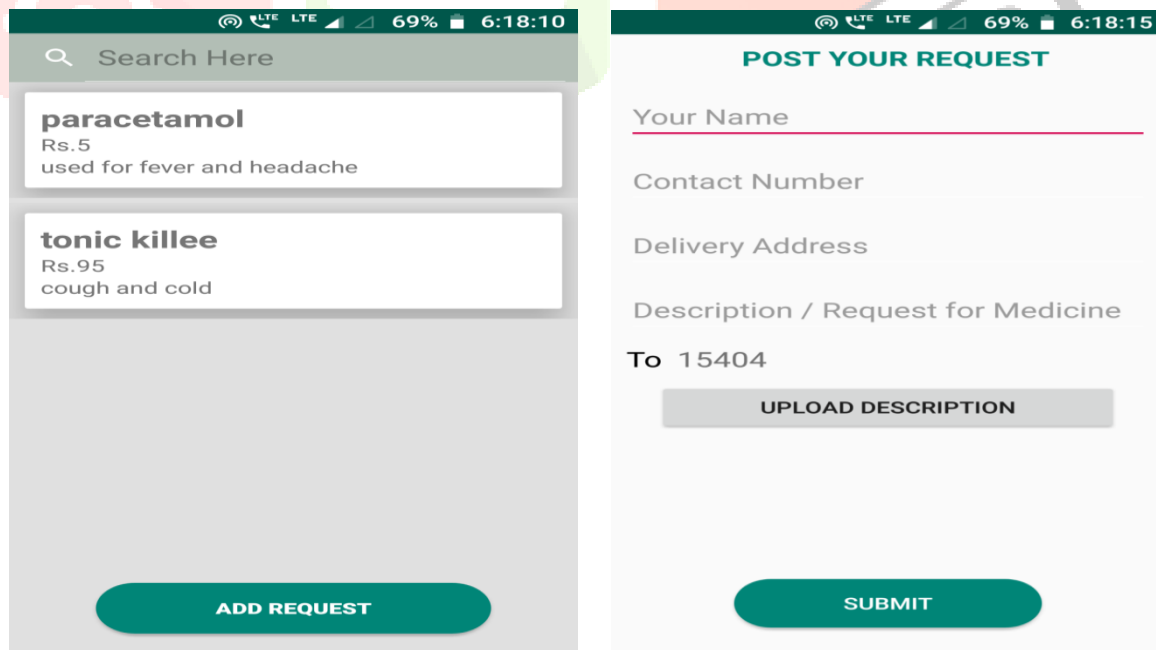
LTE LTE 69% 6:18:10

Search Here

paracetamol
Rs.5
used for fever and headache

tonic killee
Rs.95
cough and cold

ADD REQUEST

LTE LTE 69% 6:18:15

POST YOUR REQUEST

Your Name

Contact Number

Delivery Address

Description / Request for Medicine

To 15404

UPLOAD DESCRIPTION

SUBMIT